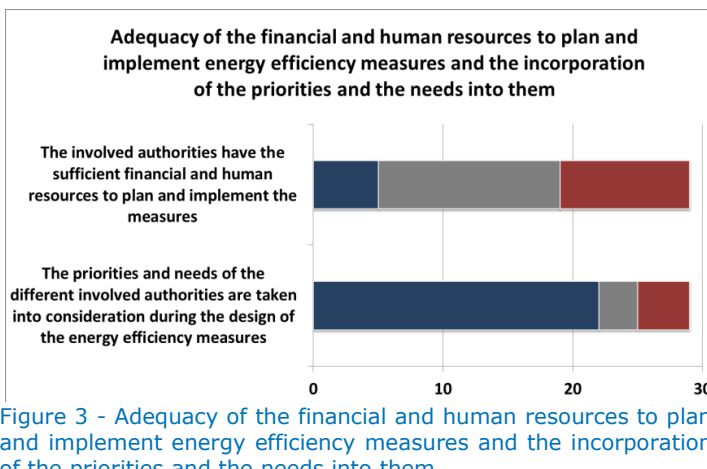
Adequacy of the financial and human resources to plan and implement energy efficiency measures and the incorporation of the priorities and the needs into them

The involved authorities have the sufficient financial and human resources to plan and implement the measures

The priorities and needs of the different involved authorities are taken into consideration during the design of the energy efficiency measures

0
10
20
30

Figure 3 - Adequacy of the financial and human resources to plan and implement energy efficiency measures and the incorporation of the priorities and the needs into them